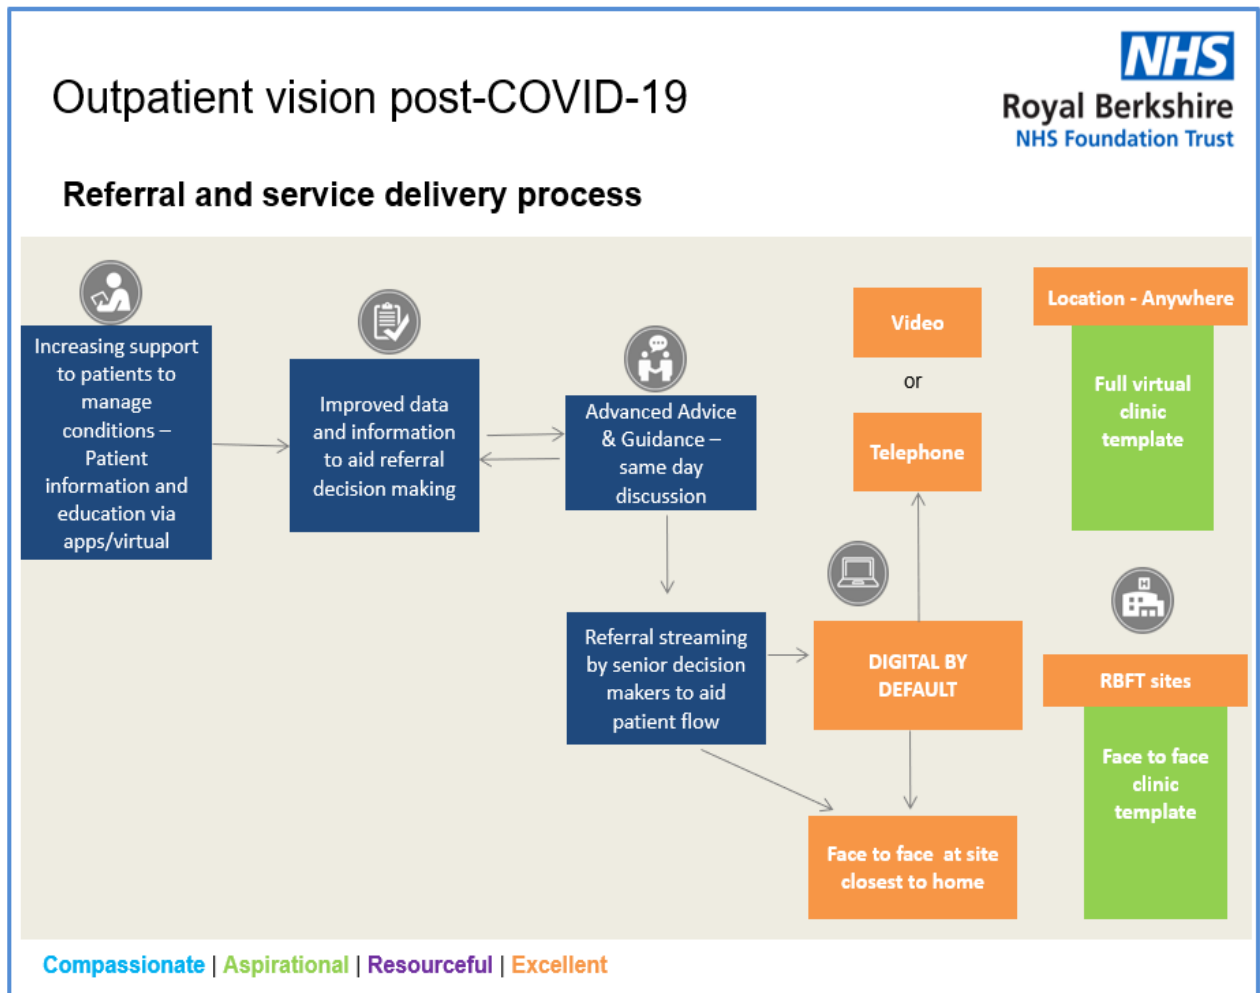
Outpatient vision post-COVID-19

NHS
Royal Berkshire
NHS Foundation Trust

Referral and service delivery process

Increasing support to patients to manage conditions – Patient information and education via apps/virtual

Improved data and information to aid referral decision making

Advanced Advice & Guidance – same day discussion

Referral streaming by senior decision makers to aid patient flow

Video

or

Telephone

DIGITAL BY DEFAULT

Face to face at site closest to home

Location - Anywhere

Full virtual clinic template

RBFT sites

Face to face clinic template

Compassionate | Aspirational | Resourceful | Excellent